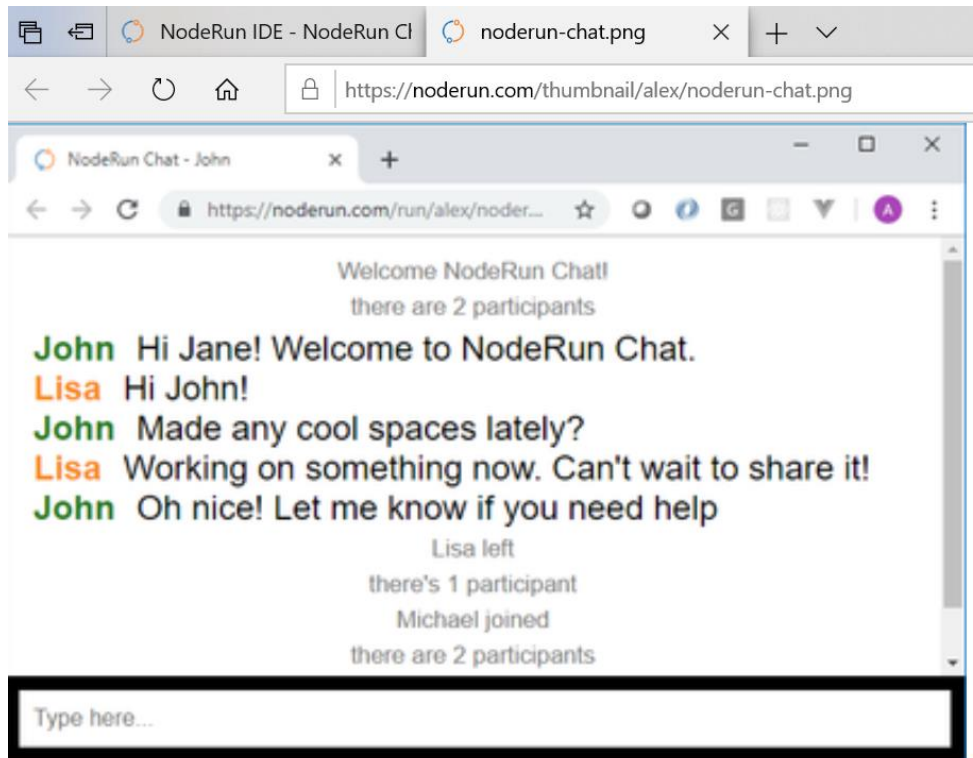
NodeRun IDE - NodeRun Cl
noderun-chat.png
https://noderun.com/thumbnail/alex/noderun-chat.png
NodeRun Chat - John
https://noderun.com/run/alex/noder...
A
Welcome NodeRun Chat!
there are 2 participants
John Hi Jane! Welcome to NodeRun Chat.
Lisa Hi John!
John Made any cool spaces lately?
Lisa Working on something now. Can't wait to share it!
John Oh nice! Let me know if you need help
Lisa left
there's 1 participant
Michael joined
there are 2 participants
Type here...